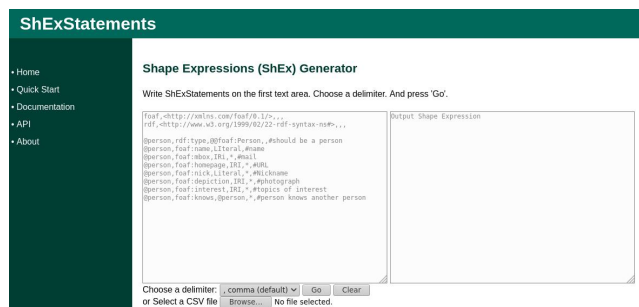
ShExStatements

• Home
• Quick Start
• Documentation
• API
• About

Shape Expressions (ShEx) Generator

Write ShExStatements on the first text area. Choose a delimiter. And press 'Go'.

foaf,<http://xmlns.com/foaf/0.1/>,,,
rdf,<http://www.w3.org/1999/02/22-rdf-syntax-ns#>,,,

@person,rdf:type,@foaf:Person,,#should be a person
@person,foaf:name,LIteral,#name
@person,foaf:mbox,IRI,*,#mail
@person,foaf:homepage,IRI,*,#URL
@person,foaf:nick,Literal,*,#Nickname
@person,foaf:depiction,IRI,*,#photograph
@person,foaf:interest,IRI,*,#topics of interest
@person,foaf:knows,@person,*,#person knows another person

Output Shape Expression

Choose a delimiter: , comma (default) Go Clear
or Select a CSV file Browse... No file selected.